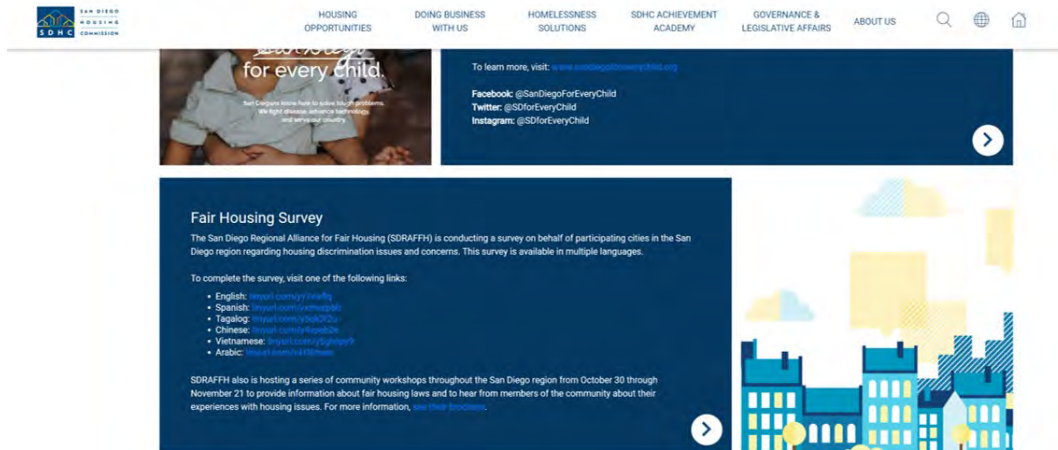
SAN DIEGO HOUSING COMMISSION SDHC

HOUSING OPPORTUNITIES
DOING BUSINESS WITH US
HOMELESSNESS SOLUTIONS
SDHC ACHIEVEMENT ACADEMY
GOVERNANCE & LEGISLATIVE AFFAIRS
ABOUT US

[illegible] for every child.

San Diegans know how to solve tough problems. We fight disease, advance technology, and serve our country.

To learn more, visit: www.sandiegoforeverychild.org

Facebook: @SanDiegoForEveryChild
Twitter: @SDforEveryChild
Instagram: @SDforEveryChild

Fair Housing Survey

The San Diego Regional Alliance for Fair Housing (SDRAFFH) is conducting a survey on behalf of participating cities in the San Diego region regarding housing discrimination issues and concerns. This survey is available in multiple languages.

To complete the survey, visit one of the following links:

• English: tinyurl.com/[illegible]
• Spanish: tinyurl.com/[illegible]
• Tagalog: tinyurl.com/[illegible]
• Chinese: tinyurl.com/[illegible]
• Vietnamese: tinyurl.com/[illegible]
• Arabic: tinyurl.com/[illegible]

SDRAFFH also is hosting a series of community workshops throughout the San Diego region from October 30 through November 21 to provide information about fair housing laws and to hear from members of the community about their experiences with housing issues. For more information, see their brochure.